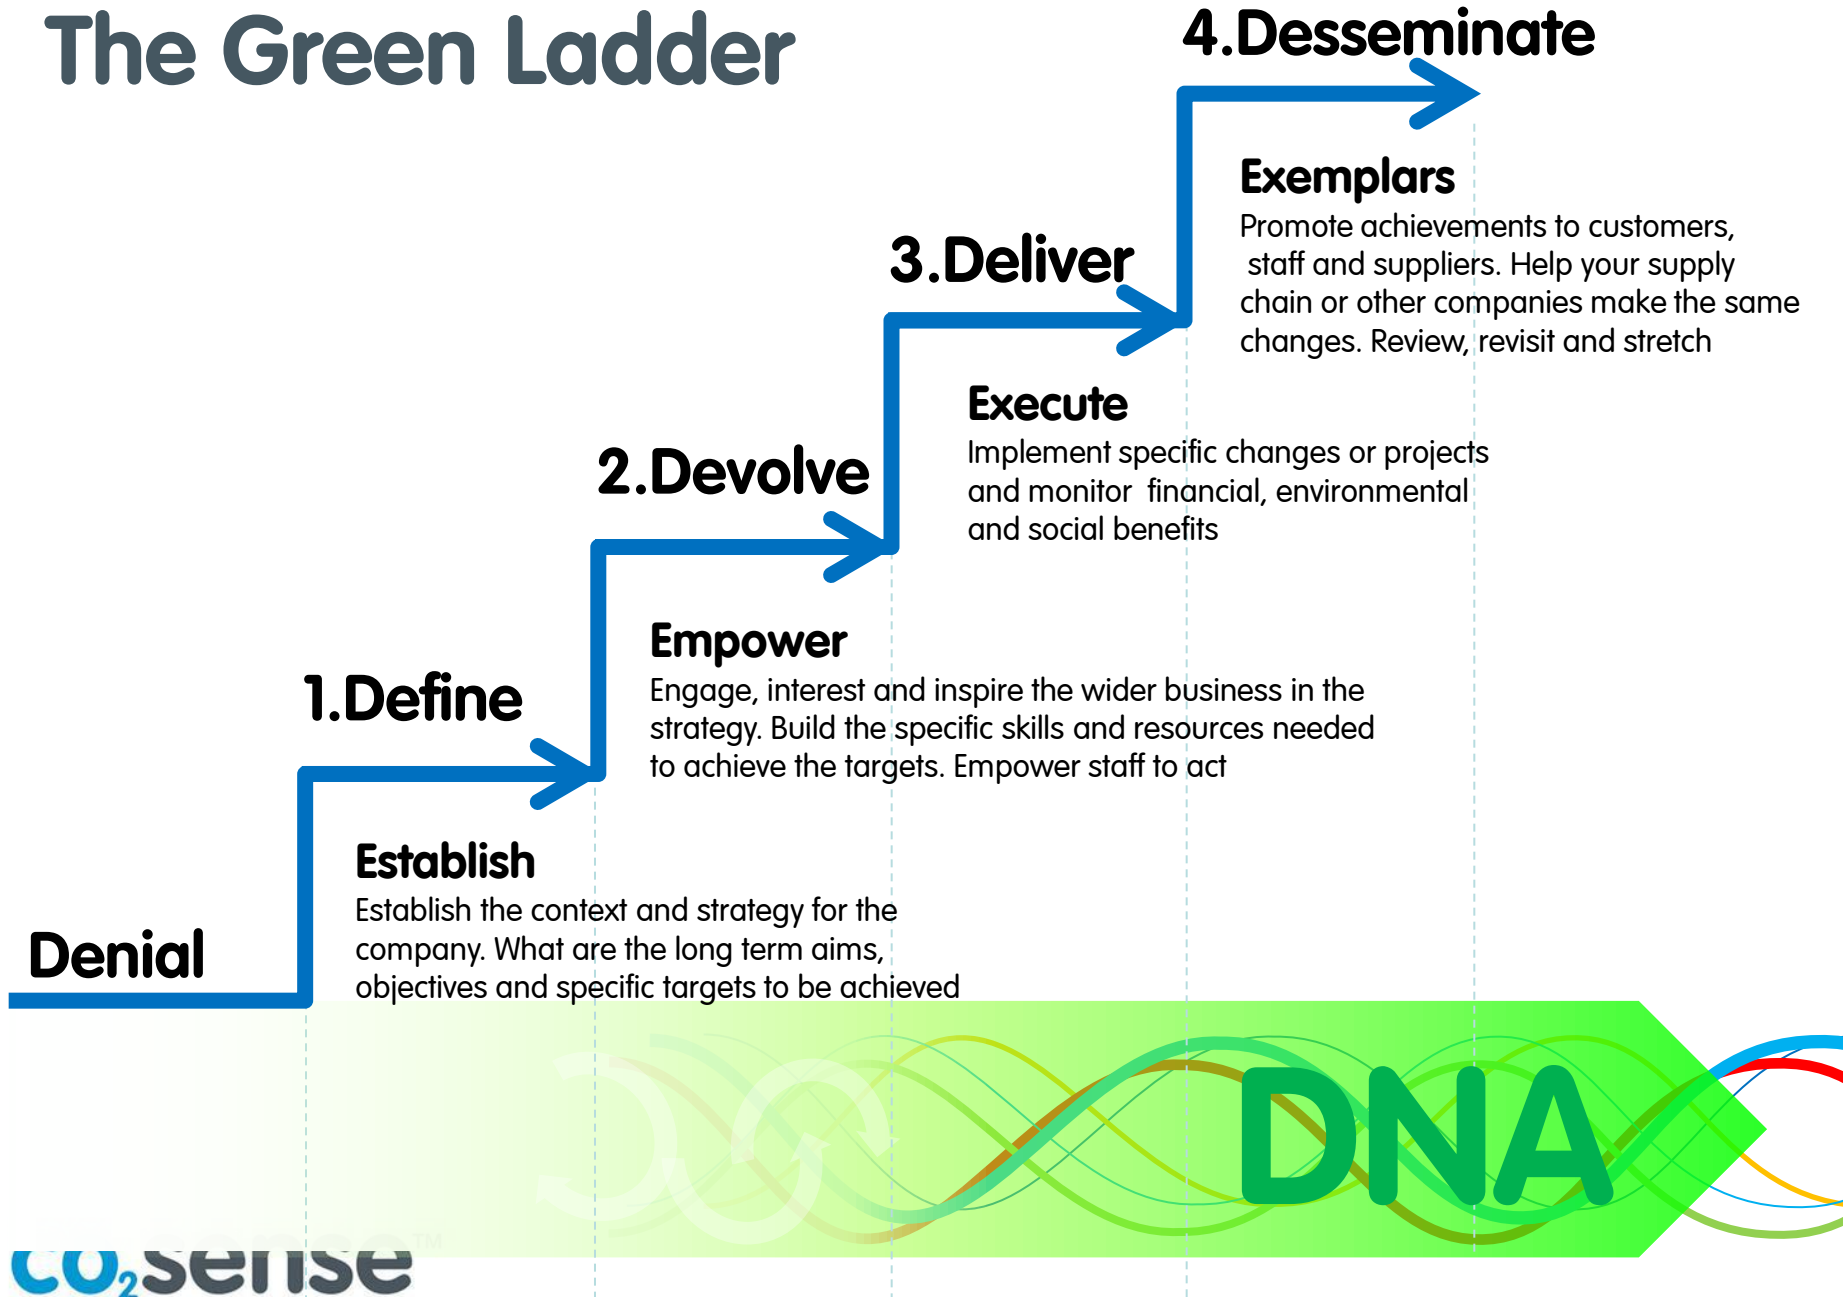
The Green Ladder

4.Desseminate

Exemplars
Promote achievements to customers, staff and suppliers. Help your supply chain or other companies make the same changes. Review, revisit and stretch

3.Deliver

Execute
Implement specific changes or projects and monitor financial, environmental and social benefits

2.Devolve

Empower
Engage, interest and inspire the wider business in the strategy. Build the specific skills and resources needed to achieve the targets. Empower staff to act

1.Define

Establish
Establish the context and strategy for the company. What are the long term aims, objectives and specific targets to be achieved

Denial

DNA

$CO_2$sense™